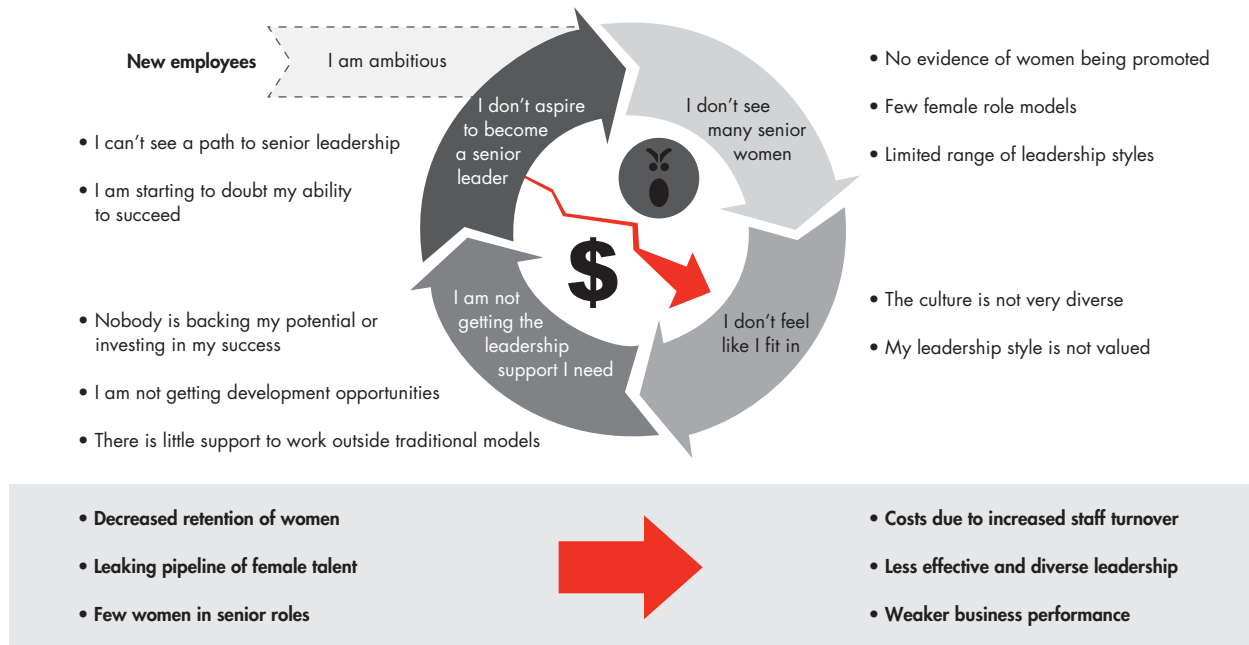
New employees

I am ambitious

I don't aspire to become a senior leader

I don't see many senior women

I don't feel like I fit in

I am not getting the leadership support I need

$

• No evidence of women being promoted

• Few female role models

• Limited range of leadership styles

• I can't see a path to senior leadership

• I am starting to doubt my ability to succeed

• The culture is not very diverse

• My leadership style is not valued

• Nobody is backing my potential or investing in my success

• I am not getting development opportunities

• There is little support to work outside traditional models

• Decreased retention of women

• Leaking pipeline of female talent

• Few women in senior roles

• Costs due to increased staff turnover

• Less effective and diverse leadership

• Weaker business performance